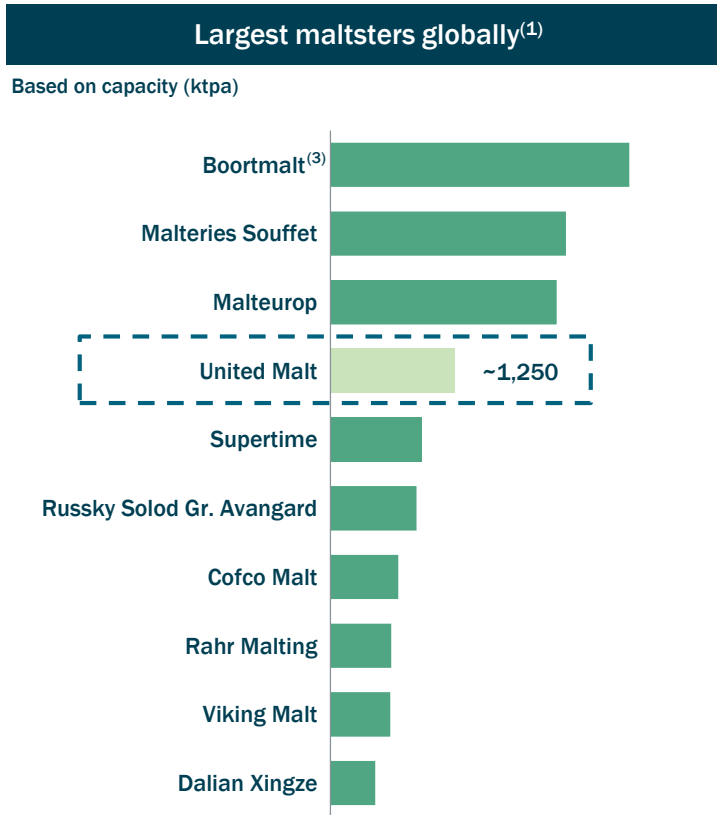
Largest maltsters globally$^{(1)}$

Based on capacity (ktpa)

Boortmalt$^{(3)}$

Malteries Souffet

Malteurop

United Malt

~1,250

Supertime

Russky Solod Gr. Avangard

Cofco Malt

Rahr Malting

Viking Malt

Dalian Xingze